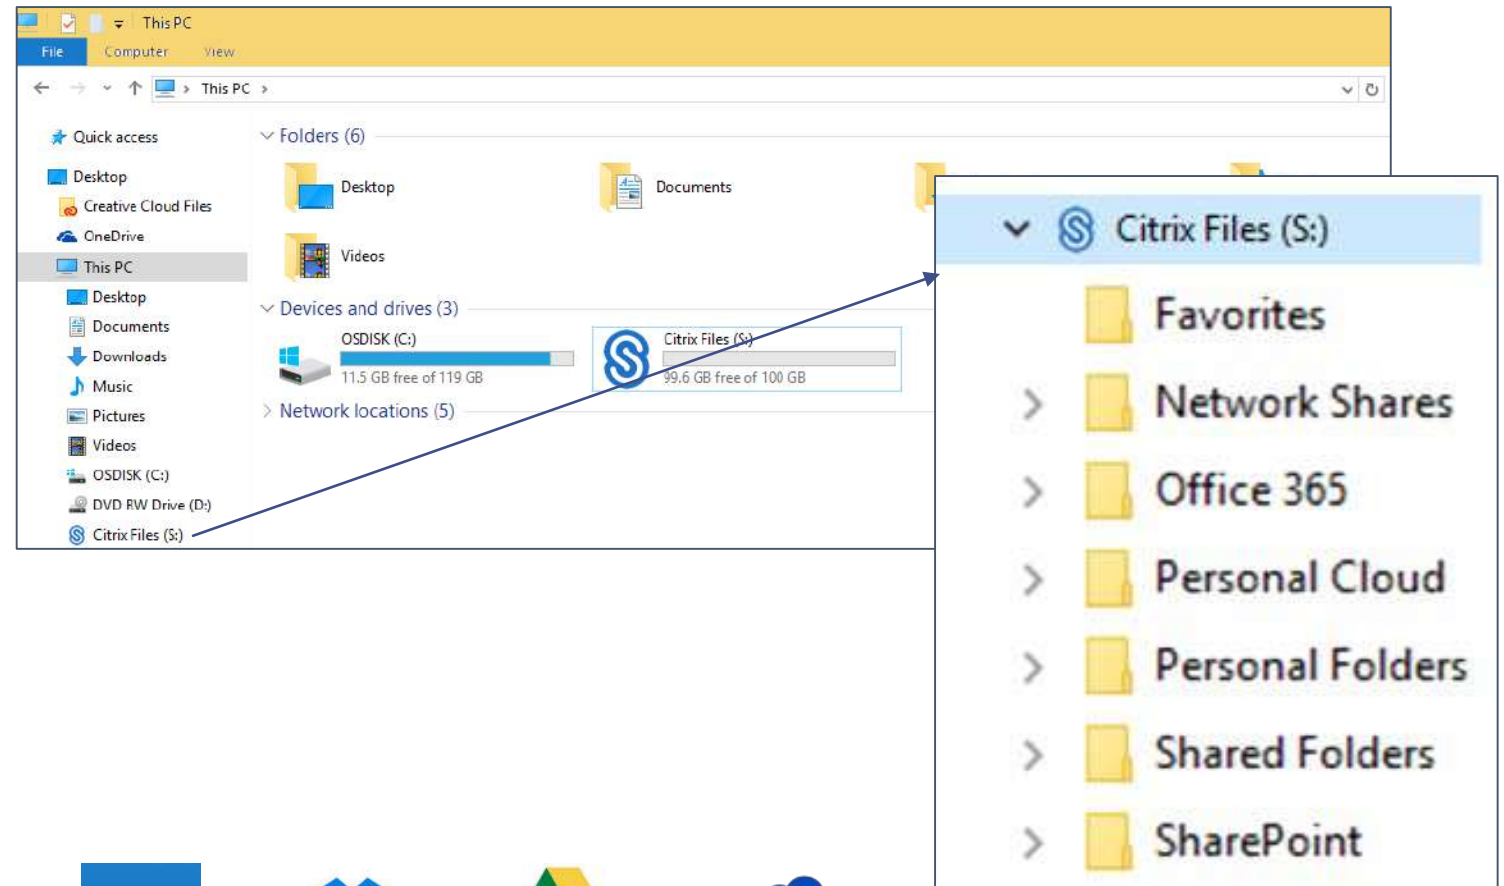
This PC

File Computer View

This PC

Quick access

Desktop

Creative Cloud Files

OneDrive

This PC

Desktop

Documents

Downloads

Music

Pictures

Videos

OSDISK (C:)

DVD RW Drive (D:)

Citrix Files (S:)

Folders (6)

Desktop

Documents

Videos

Devices and drives (3)

OSDISK (C:)

11.5 GB free of 119 GB

Citrix Files (S:)

99.6 GB free of 100 GB

Network locations (5)

Citrix Files (S:)

Favorites

Network Shares

Office 365

Personal Cloud

Personal Folders

Shared Folders

SharePoint